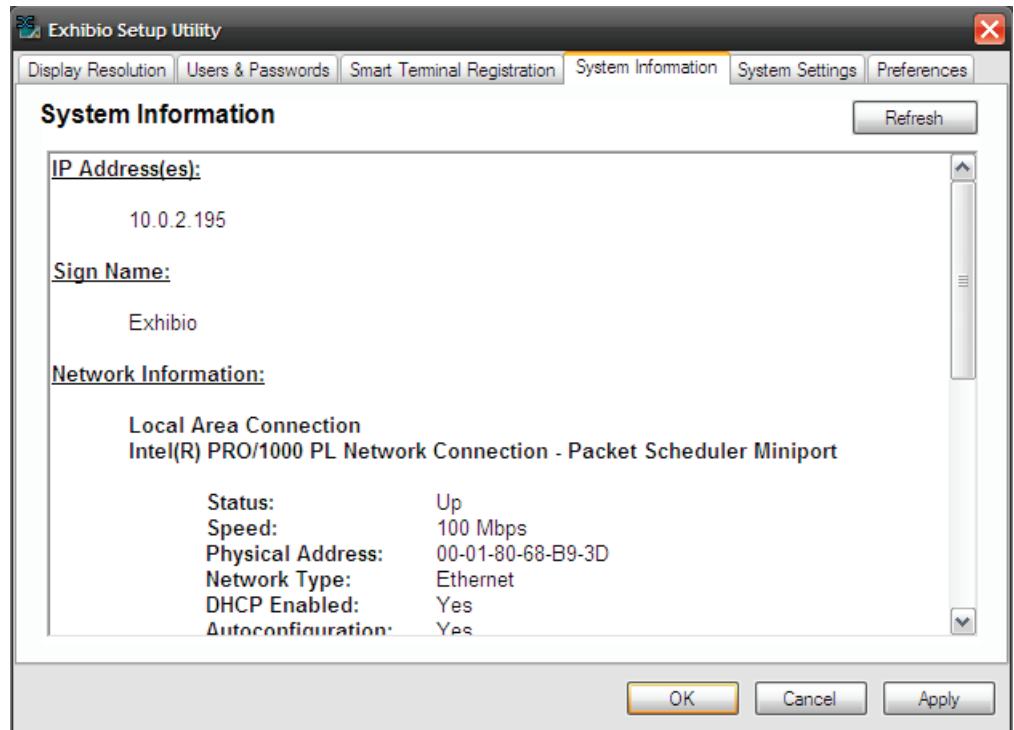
Exhibio Setup Utility

Display Resolution | Users & Passwords | Smart Terminal Registration | System Information | System Settings | Preferences

System Information

Refresh

IP Address(es):

10.0.2.195

Sign Name:

Exhibio

Network Information:

Local Area Connection
Intel(R) PRO/1000 PL Network Connection - Packet Scheduler Miniport

| | |
|---|---|
| Status: | Up |
| Speed: | 100 Mbps |
| Physical Address: | 00-01-80-68-B9-3D |
| Network Type: | Ethernet |
| DHCP Enabled: | Yes |
| Autoconfiguration: | Yes |

OK | Cancel | Apply